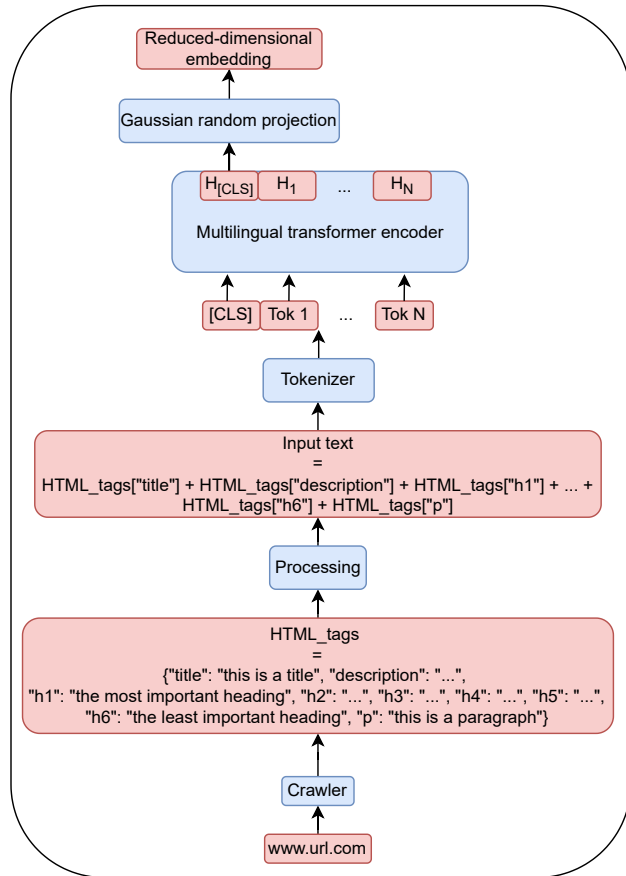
Reduced-dimensional embedding

Gaussian random projection

$H_{[CLS]}$ $H_1$ ... $H_N$

Multilingual transformer encoder

[CLS] Tok 1 ... Tok N

Tokenizer

Input text
=
HTML_tags["title"] + HTML_tags["description"] + HTML_tags["h1"] + ... + HTML_tags["h6"] + HTML_tags["p"]

Processing

HTML_tags
=
{"title": "this is a title", "description": "...",
"h1": "the most important heading", "h2": "...", "h3": "...", "h4": "...", "h5": "...",
"h6": "the least important heading", "p": "this is a paragraph"}

Crawler

www.url.com